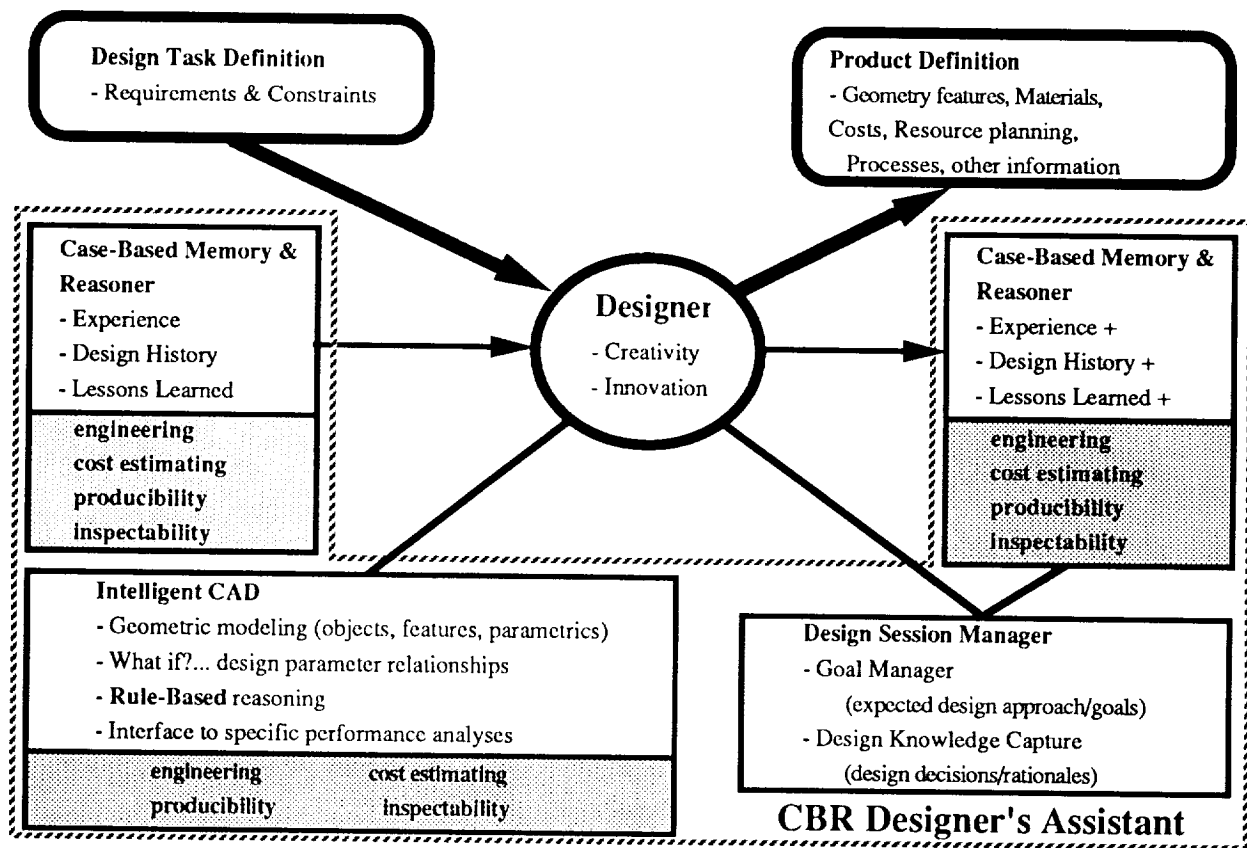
Design Task Definition
- Requirements & Constraints

Product Definition
- Geometry features, Materials, Costs, Resource planning, Processes, other information

Case-Based Memory & Reasoner
- Experience
- Design History
- Lessons Learned

engineering
cost estimating
producibility
inspectability

Designer
- Creativity
- Innovation

Case-Based Memory & Reasoner
- Experience +
- Design History +
- Lessons Learned +

engineering
cost estimating
producibility
inspectability

Intelligent CAD
- Geometric modeling (objects, features, parametrics)
- What if?... design parameter relationships
- Rule-Based reasoning
- Interface to specific performance analyses

engineering
cost estimating
producibility
inspectability

Design Session Manager
- Goal Manager
(expected design approach/goals)
- Design Knowledge Capture
(design decisions/rationales)

CBR Designer's Assistant